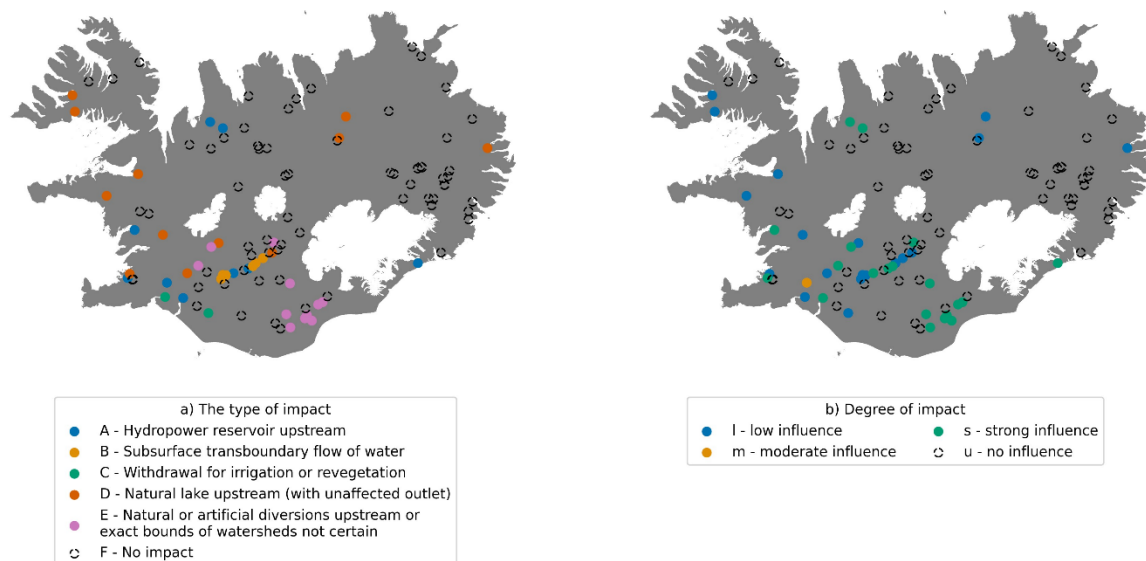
a) The type of impact
A - Hydropower reservoir upstream
B - Subsurface transboundary flow of water
C - Withdrawal for irrigation or revegetation
D - Natural lake upstream (with unaffected outlet)
E - Natural or artificial diversions upstream or exact bounds of watersheds not certain
F - No impact

b) Degree of impact
l - low influence
m - moderate influence
s - strong influence
u - no influence